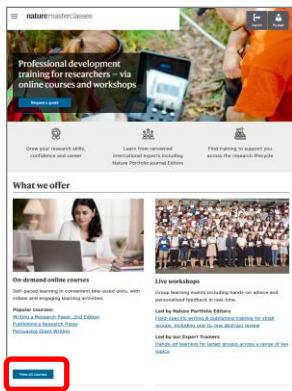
nature masterclasses

Professional development training for researchers – via online courses and workshops

Request a quote

Grow your research skills, confidence and career

Learn from renowned international experts including Nature Portfolio Journal Editors

Find training to support you across the research lifecycle

What we offer

On-demand online courses

Self-paced learning in convenient bite-sized units, with videos and engaging learning activities.

Popular courses:
Writing a Research Paper: 2nd Edition
Publishing a Research Paper
Persuasive Grant Writing

View all courses

Live workshops

Group learning events including hands-on advice and personalised feedback in real-time.

Led by Nature Portfolio Editors
Field-specific writing & publishing training for small groups, including one-to-one abstract review

Led by our Expert Trainers
Hands-on learning for larger groups across a range of key topics